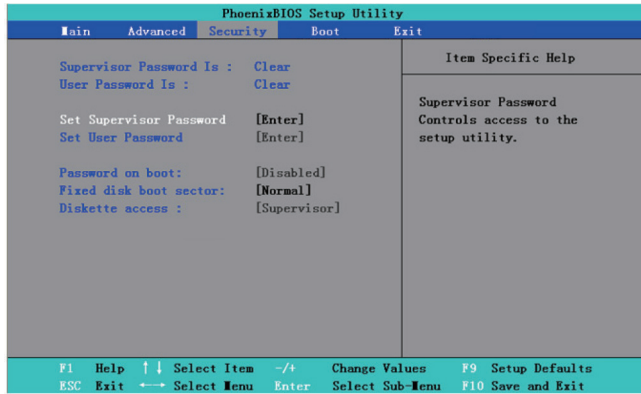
PhoenixBIOS Setup Utility

Main Advanced Security Boot Exit

Supervisor Password Is : Clear
User Password Is : Clear

Set Supervisor Password [Enter]
Set User Password [Enter]

Password on boot: [Disabled]
Fixed disk boot sector: [Normal]
Diskette access : [Supervisor]

Item Specific Help

Supervisor Password Controls access to the setup utility.

F1 Help ↑↓ Select Item -/+ Change Values F9 Setup Defaults
ESC Exit ←→ Select Menu Enter Select Sub-Menu F10 Save and Exit